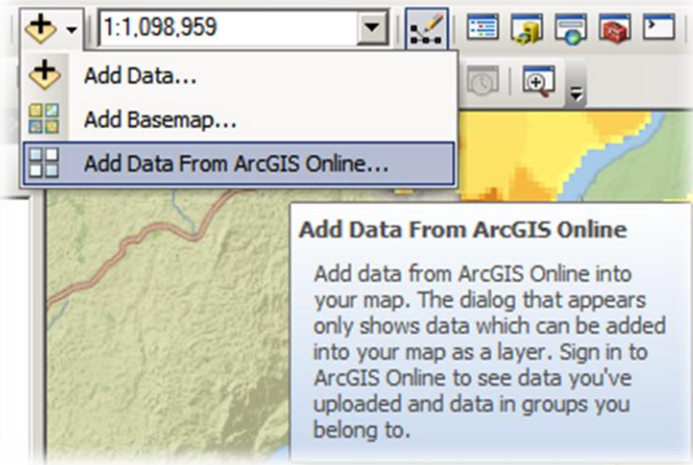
1:1,098,959

Add Data...

Add Basemap...

Add Data From ArcGIS Online...

Add Data From ArcGIS Online

Add data from ArcGIS Online into your map. The dialog that appears only shows data which can be added into your map as a layer. Sign in to ArcGIS Online to see data you've uploaded and data in groups you belong to.